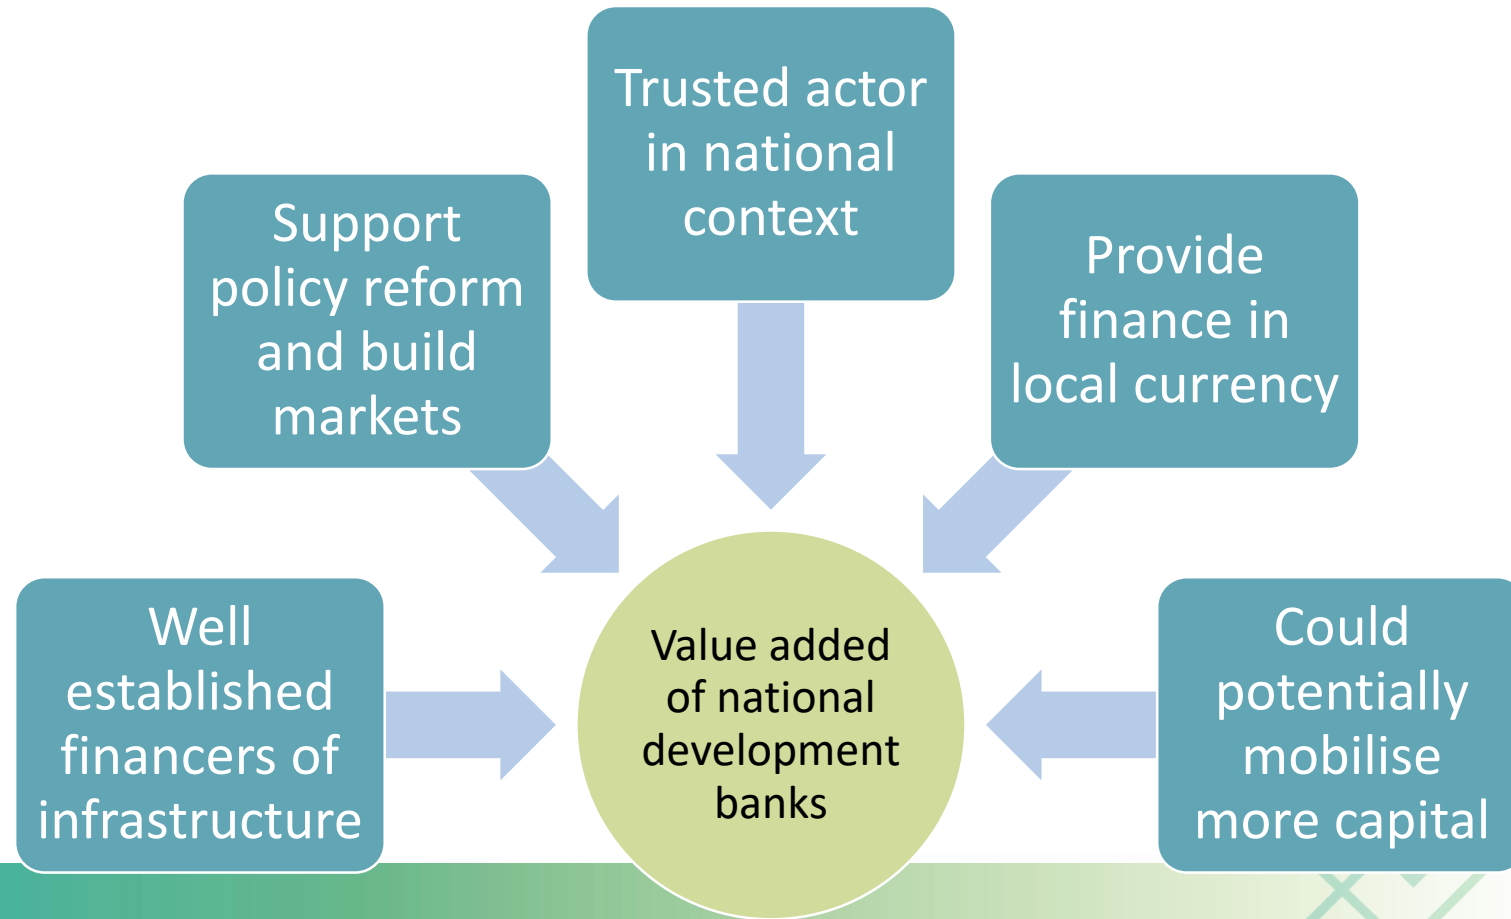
Trusted actor in national context

Support policy reform and build markets

Provide finance in local currency

Well established financers of infrastructure

Value added of national development banks

Could potentially mobilise more capital